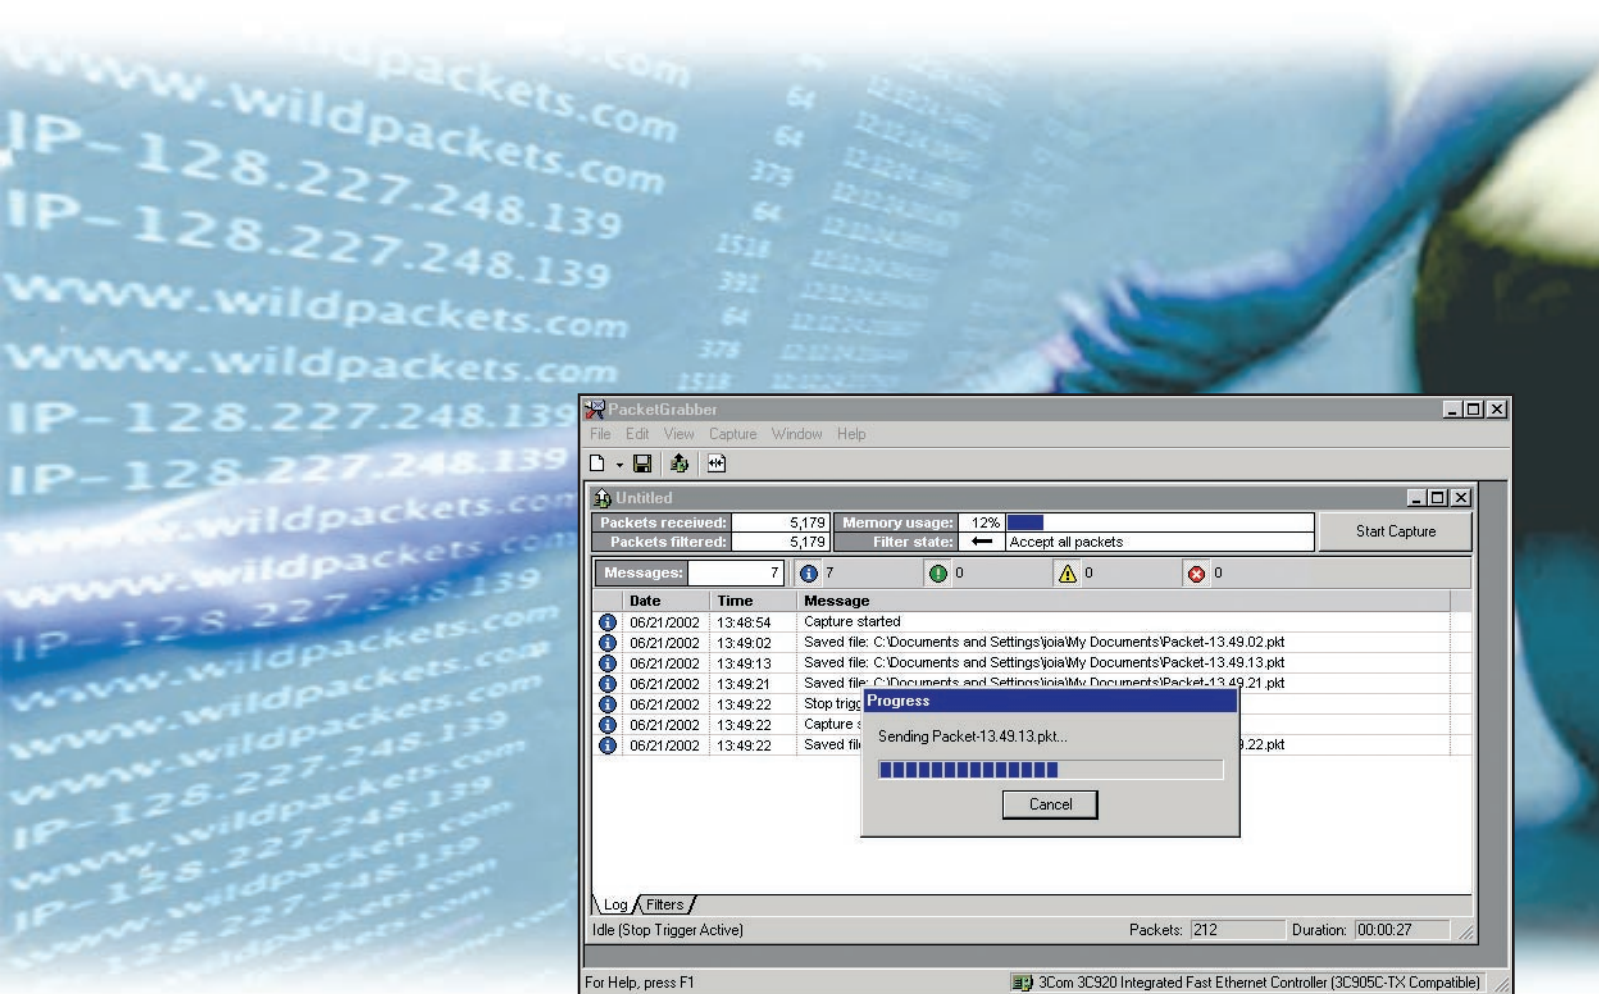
www.wildpackets.com
www.wildpackets.com
IP-128.227.248.139
IP-128.227.248.139
www.wildpackets.com
www.wildpackets.com
IP-128.227.248.139
IP-128.227.248.139
www.wildpackets.com
www.wildpackets.com
IP-128.227.248.139
www.wildpackets.com
www.wildpackets.com
www.wildpackets.com
IP-128.227.248.139
www.wildpackets.com
IP-128.227.248.139
www.wildpackets.com
IP-128.227.248.139
www.wildpackets.com

64
64
379
64
1518
392
64
378
1518

PacketGrabber
File Edit View Capture Window Help

Untitled
Packets received: 5,179
Packets filtered: 5,179
Memory usage: 12%
Filter state: Accept all packets
Start Capture
Messages: 7
7
0
0
0

| Date | Time | Message |
|---|---|---|
| 06/21/2002 | 13:48:54 | Capture started |
| 06/21/2002 | 13:49:02 | Saved file: C:\Documents and Settings\joia\My Documents\Packet-13.49.02.pkt |
| 06/21/2002 | 13:49:13 | Saved file: C:\Documents and Settings\joia\My Documents\Packet-13.49.13.pkt |
| 06/21/2002 | 13:49:21 | Saved file: C:\Documents and Settings\joia\My Documents\Packet-13.49.21.pkt |
| 06/21/2002 | 13:49:22 | Stop trigg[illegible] |
| 06/21/2002 | 13:49:22 | Capture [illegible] |
| 06/21/2002 | 13:49:22 | Saved fil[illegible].22.pkt |

Progress
Sending Packet-13.49.13.pkt...
Cancel

Log Filters
Idle (Stop Trigger Active)
Packets: 212
Duration: 00:00:27
For Help, press F1
3Com 3C920 Integrated Fast Ethernet Controller (3C905C-TX Compatible)